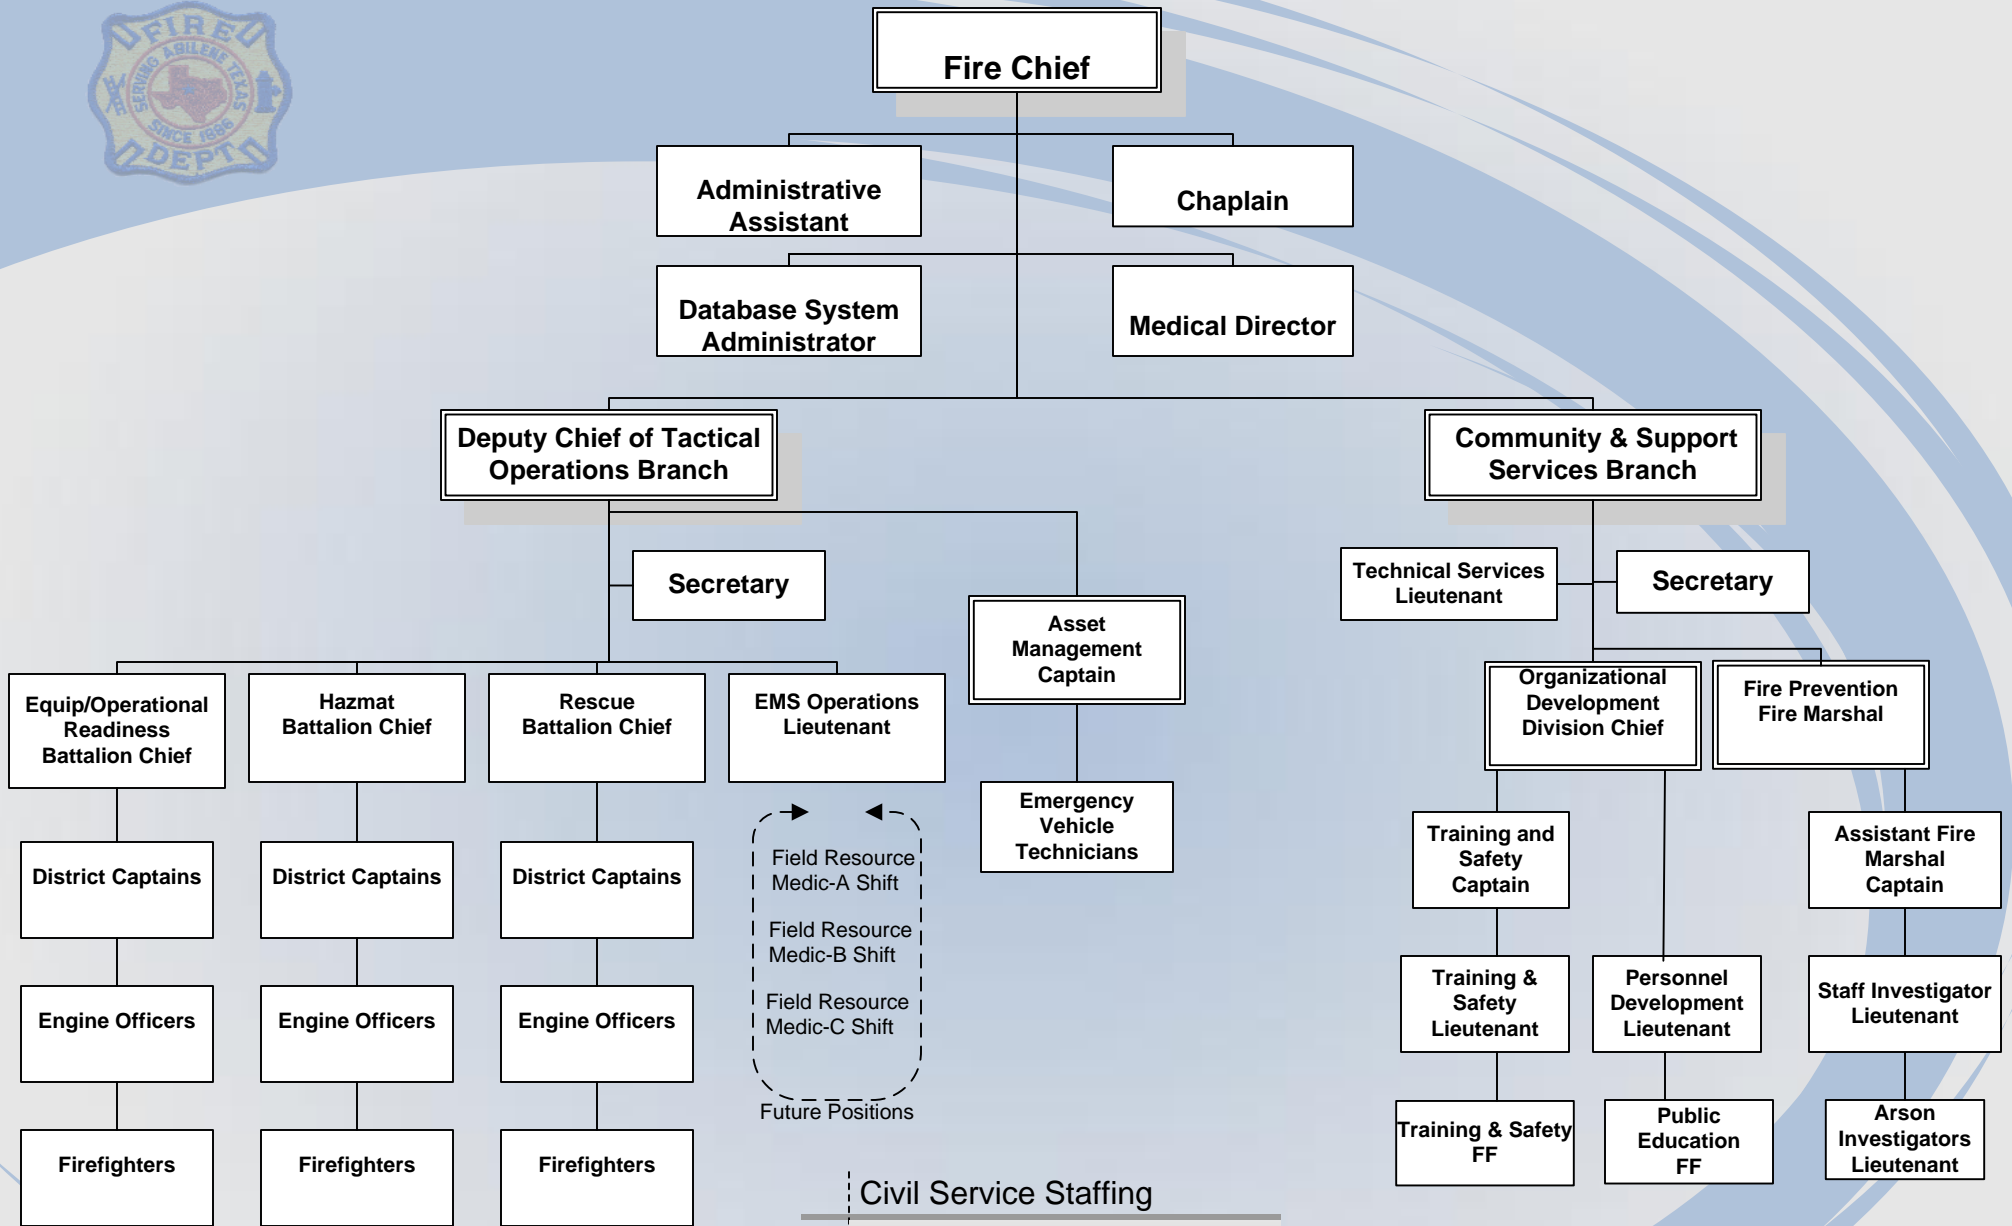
FIRE
SERVING ABILENE TEXAS
SINCE 1886
DEPT

Fire Chief

Administrative Assistant

Chaplain

Database System Administrator

Medical Director

Deputy Chief of Tactical Operations Branch

Community & Support Services Branch

Secretary

Asset Management Captain

Technical Services Lieutenant

Secretary

Equip/Operational Readiness Battalion Chief

Hazmat Battalion Chief

Rescue Battalion Chief

EMS Operations Lieutenant

Organizational Development Division Chief

Fire Prevention Fire Marshal

Emergency Vehicle Technicians

Field Resource Medic-A Shift

Field Resource Medic-B Shift

Field Resource Medic-C Shift

Future Positions

District Captains

District Captains

District Captains

Engine Officers

Engine Officers

Engine Officers

Firefighters

Firefighters

Firefighters

Training and Safety Captain

Assistant Fire Marshal Captain

Training & Safety Lieutenant

Personnel Development Lieutenant

Staff Investigator Lieutenant

Training & Safety FF

Public Education FF

Arson Investigators Lieutenant

Civil Service Staffing